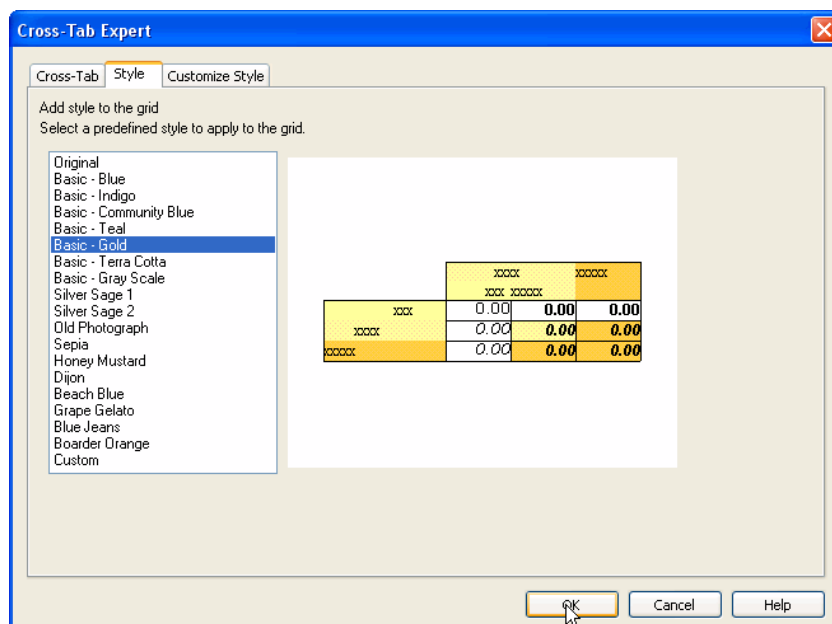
Cross-Tab Expert

Cross-Tab | Style | Customize Style

Add style to the grid
Select a predefined style to apply to the grid.

Original
Basic - Blue
Basic - Indigo
Basic - Community Blue
Basic - Teal
Basic - Gold
Basic - Terra Cotta
Basic - Gray Scale
Silver Sage 1
Silver Sage 2
Old Photograph
Sepia
Honey Mustard
Dijon
Beach Blue
Grape Gelato
Blue Jeans
Boarder Orange
Custom

| | xxxx<br>xxx xxxxx | | xxxxx |
|---|---|---|---|
| xxx | 0.00 | 0.00 | 0.00 |
| xxxx | 0.00 | 0.00 | 0.00 |
| xxxxx | 0.00 | 0.00 | 0.00 |

OK | Cancel | Help